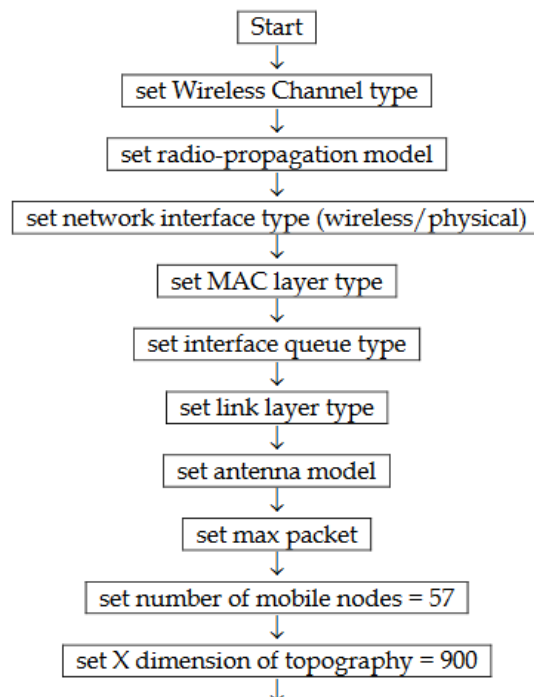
Start

set Wireless Channel type

set radio-propagation model

set network interface type (wireless/physical)

set MAC layer type

set interface queue type

set link layer type

set antenna model

set max packet

set number of mobile nodes = 57

set X dimension of topography = 900